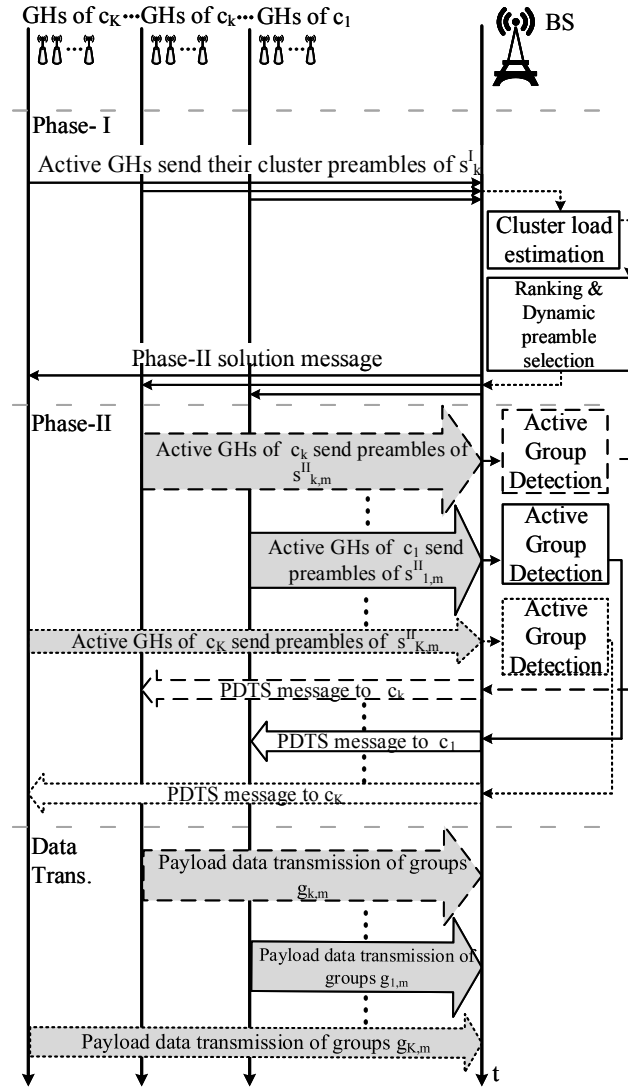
GHs of $c_K$ ··· GHs of $c_k$ ··· GHs of $c_1$

BS

Phase- I

Active GHs send their cluster preambles of $s^I_k$

Cluster load estimation

Ranking & Dynamic preamble selection

Phase-II solution message

Phase-II

Active GHs of $c_k$ send preambles of $s^{II}_{k,m}$

Active Group Detection

Active GHs of $c_1$ send preambles of $s^{II}_{1,m}$

Active Group Detection

Active GHs of $c_K$ send preambles of $s^{II}_{K,m}$

Active Group Detection

PDTS message to $c_k$

PDTS message to $c_1$

PDTS message to $c_K$

Data Trans.

Payload data transmission of groups $g_{k,m}$

Payload data transmission of groups $g_{1,m}$

Payload data transmission of groups $g_{K,m}$

t